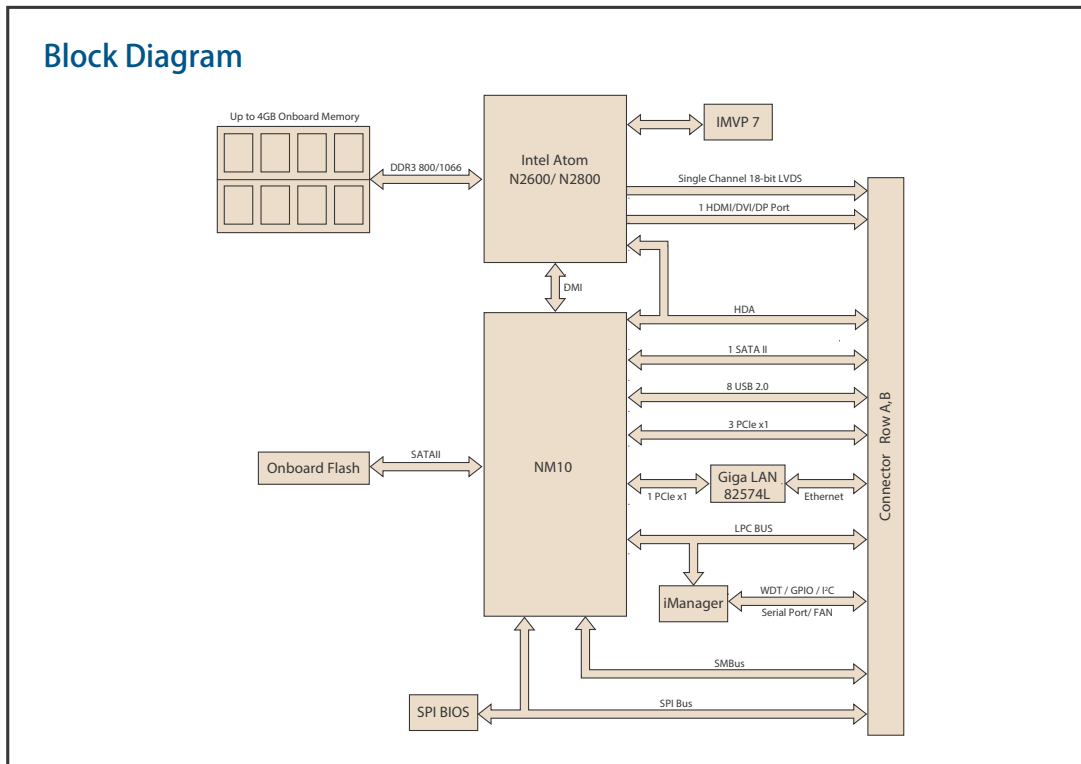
Block Diagram

Up to 4GB Onboard Memory

DDR3 800/1066

Intel Atom N2600/ N2800

IMVP 7

Single Channel 18-bit LVDS

1 HDMI/DVI/DP Port

DMI

HDA

1 SATA II

8 USB 2.0

3 PCIe x1

Onboard Flash

SATAII

NM10

1 PCIe x1

Giga LAN 82574L

Ethernet

LPC BUS

iManager

WDT / GPIO / I²C

Serial Port/ FAN

SMBus

SPI BIOS

SPI Bus

Connector Row A,B